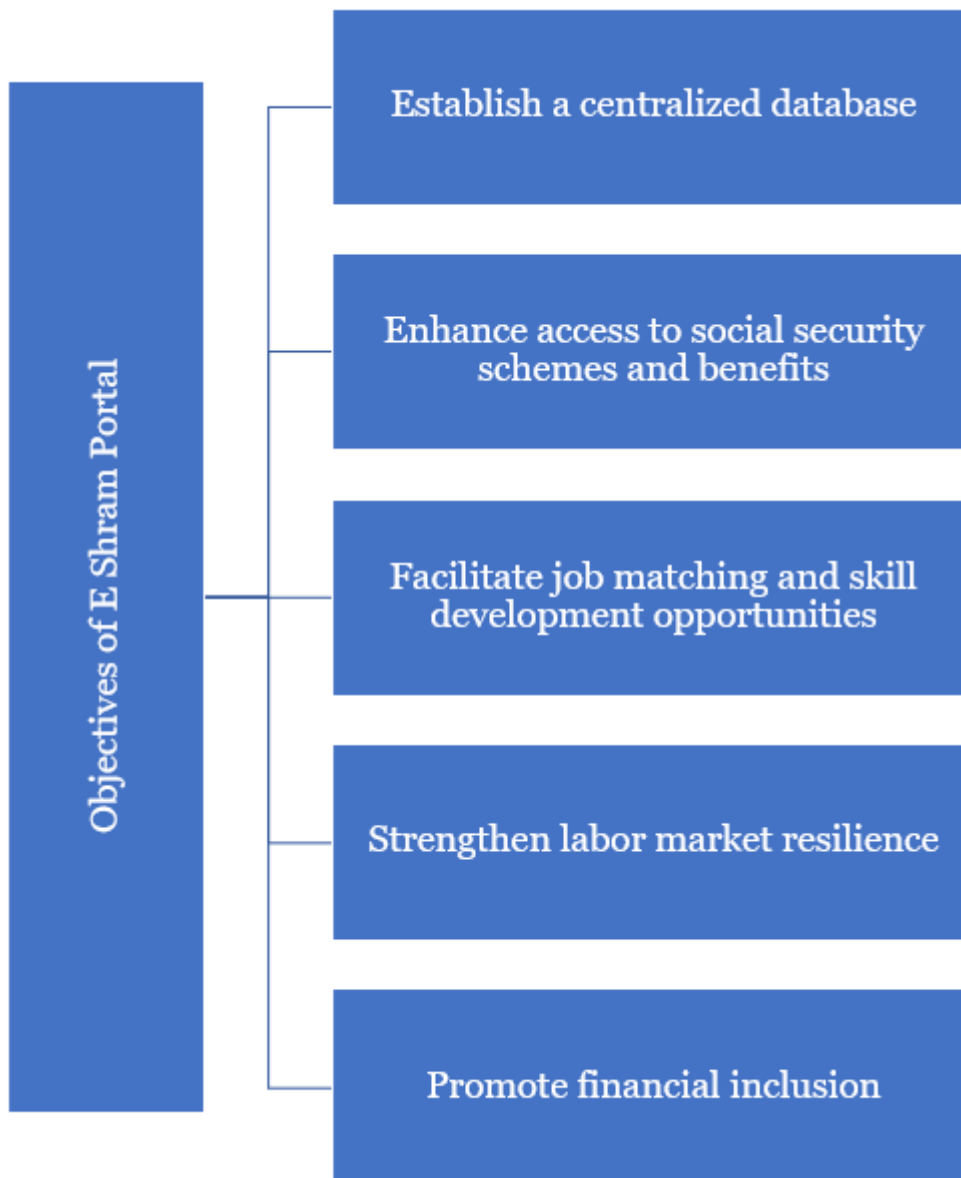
Objectives of E Shram Portal

Establish a centralized database

Enhance access to social security schemes and benefits

Facilitate job matching and skill development opportunities

Strengthen labor market resilience

Promote financial inclusion